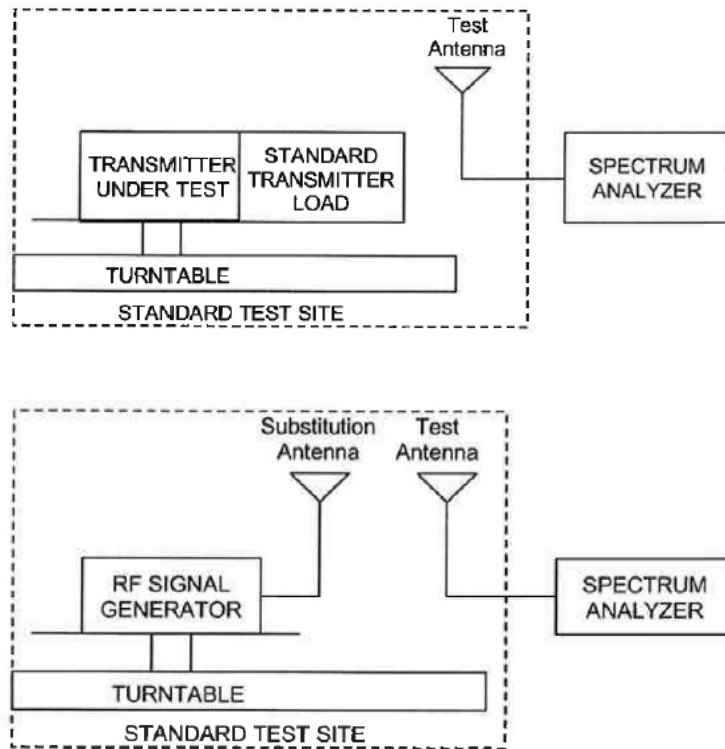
Test Antenna

TRANSMITTER UNDER TEST

STANDARD TRANSMITTER LOAD

SPECTRUM ANALYZER

TURNTABLE

STANDARD TEST SITE

Substitution Antenna

Test Antenna

RF SIGNAL GENERATOR

SPECTRUM ANALYZER

TURNTABLE

STANDARD TEST SITE